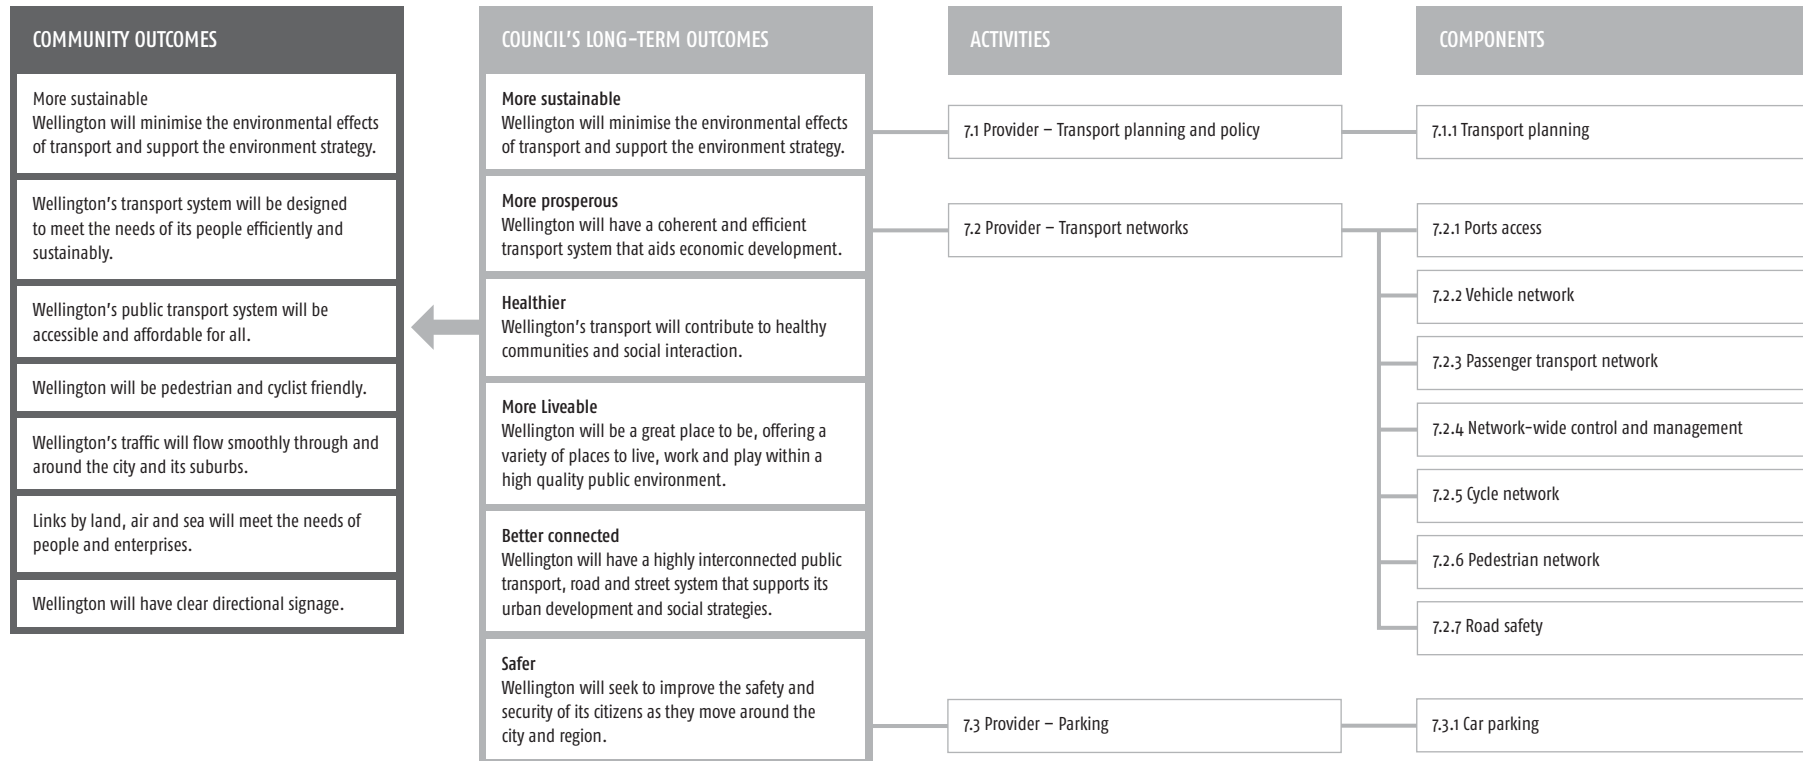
COMMUNITY OUTCOMES

More sustainable
Wellington will minimise the environmental effects of transport and support the environment strategy.

Wellington's transport system will be designed to meet the needs of its people efficiently and sustainably.

Wellington's public transport system will be accessible and affordable for all.

Wellington will be pedestrian and cyclist friendly.

Wellington's traffic will flow smoothly through and around the city and its suburbs.

Links by land, air and sea will meet the needs of people and enterprises.

Wellington will have clear directional signage.

COUNCIL'S LONG-TERM OUTCOMES

More sustainable
Wellington will minimise the environmental effects of transport and support the environment strategy.

More prosperous
Wellington will have a coherent and efficient transport system that aids economic development.

Healthier
Wellington's transport will contribute to healthy communities and social interaction.

More Liveable
Wellington will be a great place to be, offering a variety of places to live, work and play within a high quality public environment.

Better connected
Wellington will have a highly interconnected public transport, road and street system that supports its urban development and social strategies.

Safer
Wellington will seek to improve the safety and security of its citizens as they move around the city and region.

ACTIVITIES

7.1 Provider – Transport planning and policy

7.2 Provider – Transport networks

7.3 Provider – Parking

COMPONENTS

7.1.1 Transport planning

7.2.1 Ports access

7.2.2 Vehicle network

7.2.3 Passenger transport network

7.2.4 Network-wide control and management

7.2.5 Cycle network

7.2.6 Pedestrian network

7.2.7 Road safety

7.3.1 Car parking